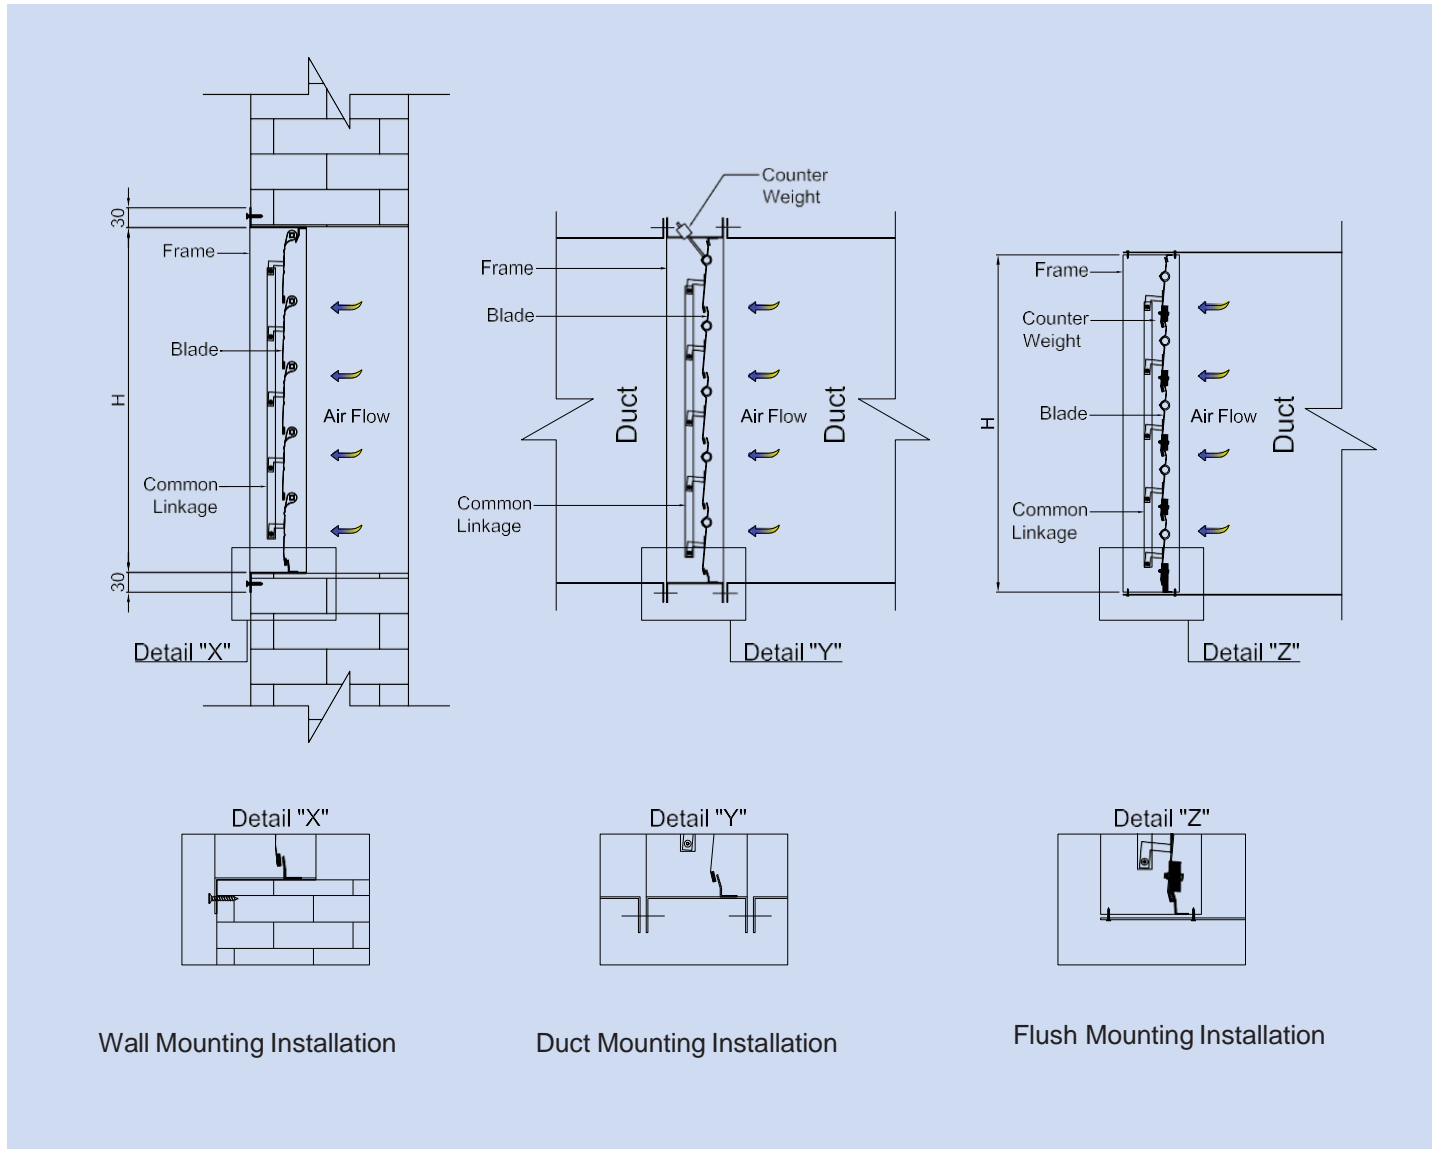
30

Frame

Blade

H

Air Flow

Common Linkage

30

Detail "X"

Counter Weight

Frame

Blade

Duct

Air Flow

Duct

Common Linkage

Detail "Y"

Frame

Counter Weight

H

Blade

Air Flow

Duct

Common Linkage

Detail "Z"

Detail "X"

Detail "Y"

Detail "Z"

Wall Mounting Installation

Duct Mounting Installation

Flush Mounting Installation